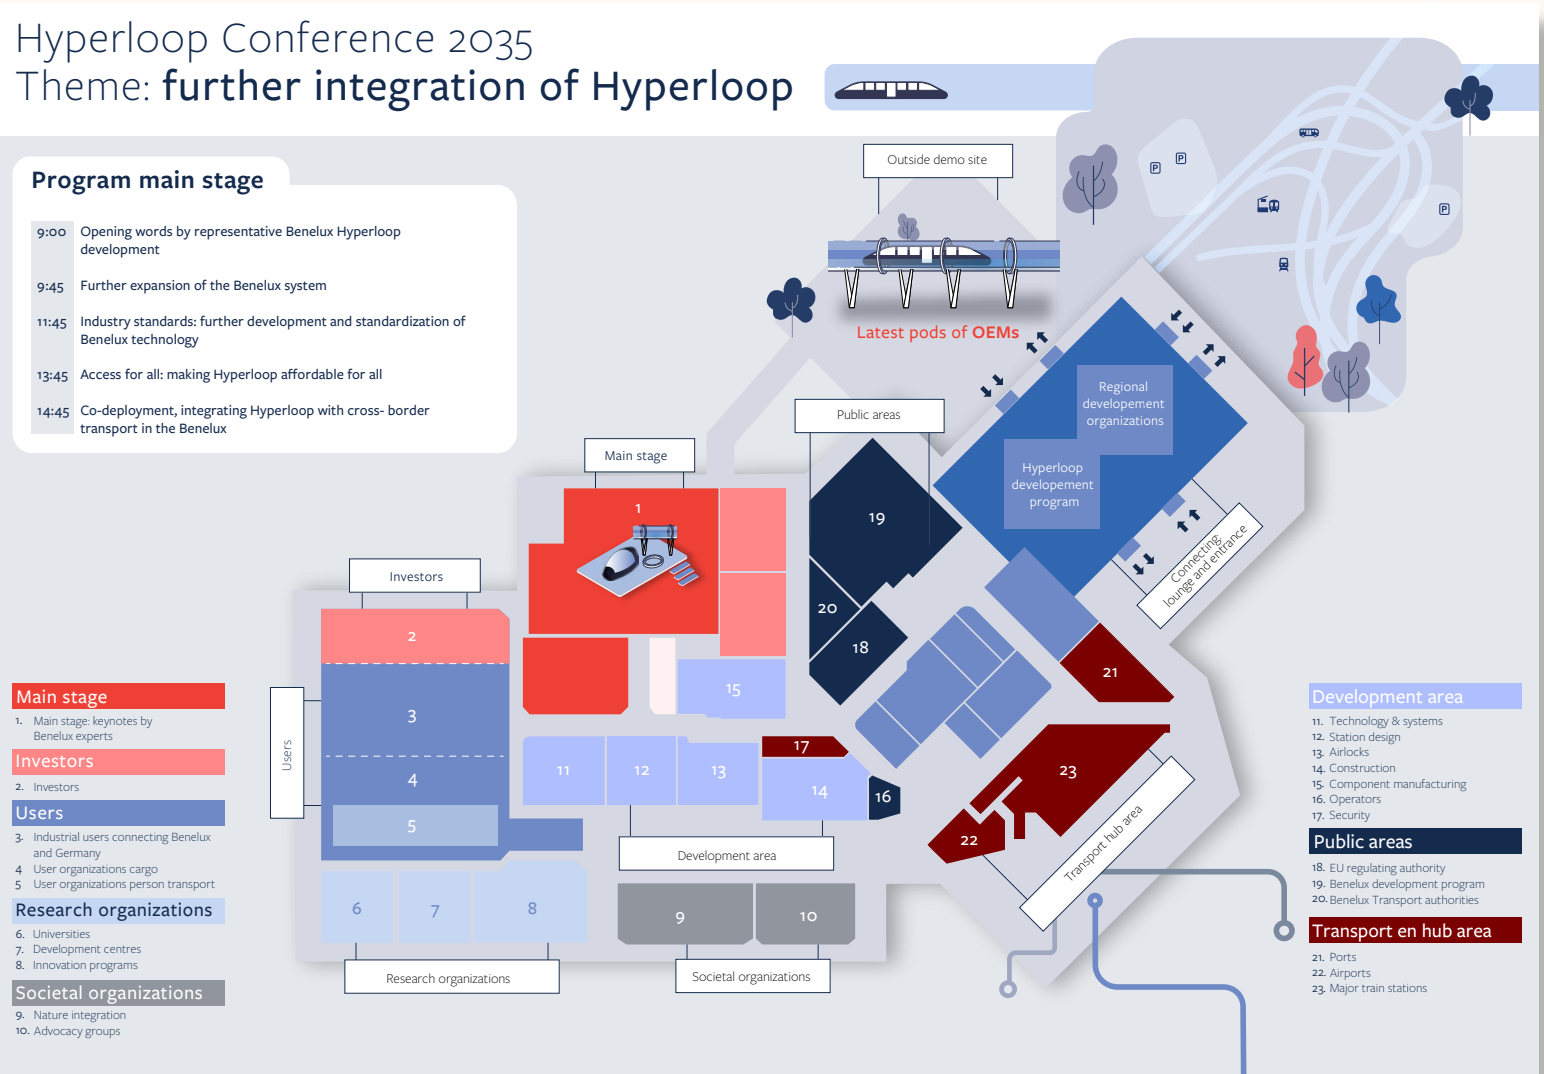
Hyperloop Conference 2035
Theme: further integration of Hyperloop

Program main stage

9:00 Opening words by representative Benelux Hyperloop development

9:45 Further expansion of the Benelux system

11:45 Industry standards: further development and standardization of Benelux technology

13:45 Access for all: making Hyperloop affordable for all

14:45 Co-deployment, integrating Hyperloop with cross- border transport in the Benelux

Outside demo site

Latest pods of OEMs

Public areas

Regional developement organizations

Hyperloop developement program

Connecting lounge and entrance

Main stage

Investors

Users

1 2 3 4 5 6 7 8 9 10 11 12 13 14 15 16 17 18 19 20 21 22 23

Transport hub area

Development area

Research organizations

Societal organizations

Main stage
1. Main stage: keynotes by Benelux experts

Investors
2. Investors

Users
3. Industrial users connecting Benelux and Germany
4 User organizations cargo
5 User organizations person transport

Research organizations
6. Universities
7. Development centres
8. Innovation programs

Societal organizations
9. Nature integration
10. Advocacy groups

Development area
11. Technology & systems
12. Station design
13. Airlocks
14. Construction
15. Component manufacturing
16. Operators
17. Security

Public areas
18. EU regulating authority
19. Benelux development program
20. Benelux Transport authorities

Transport en hub area
21. Ports
22. Airports
23. Major train stations